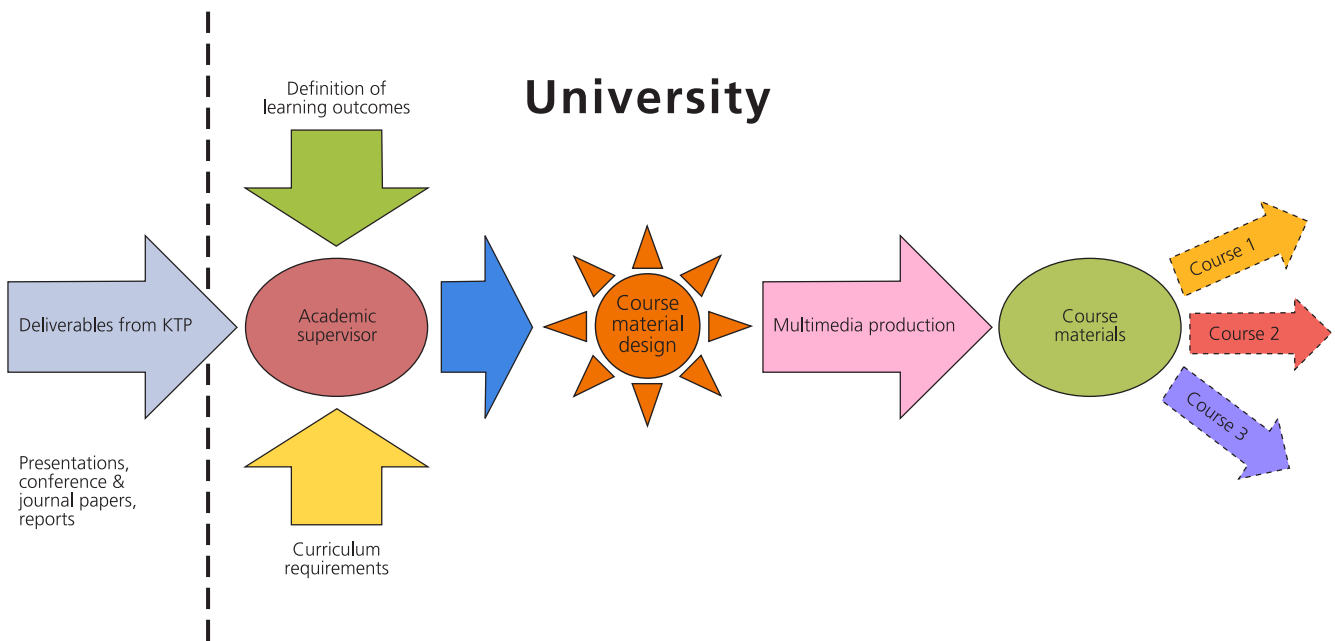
University

Definition of learning outcomes

Deliverables from KTP

Academic supervisor

Course material design

Multimedia production

Course materials

Course 1

Course 2

Course 3

Presentations, conference & journal papers, reports

Curriculum requirements